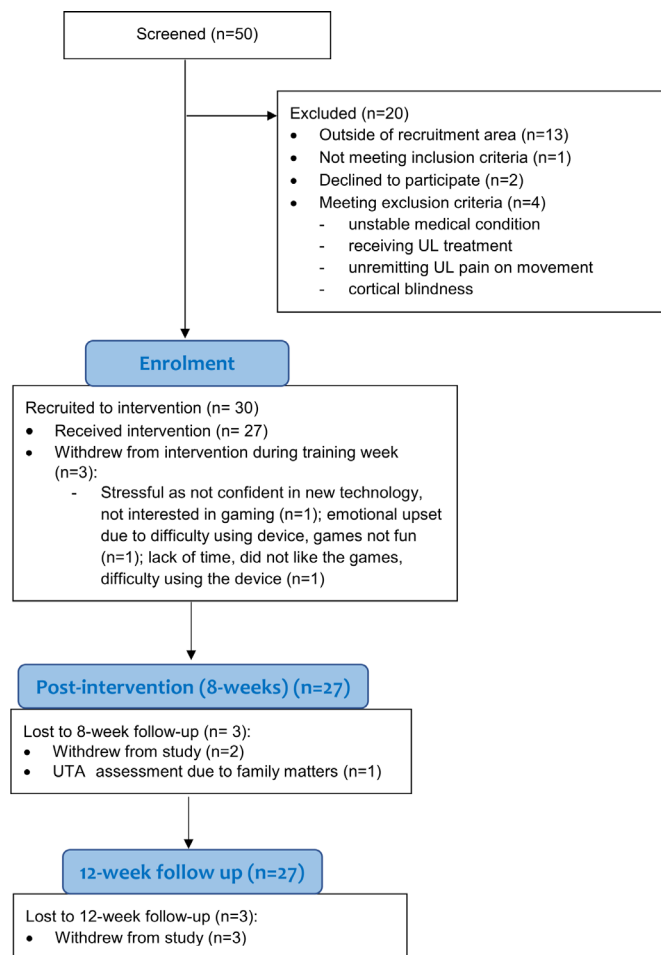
Screened (n=50)

Excluded (n=20)
- Outside of recruitment area (n=13)
- Not meeting inclusion criteria (n=1)
- Declined to participate (n=2)
- Meeting exclusion criteria (n=4)
  - unstable medical condition
  - receiving UL treatment
  - unremitting UL pain on movement
  - cortical blindness

Enrolment

Recruited to intervention (n= 30)
- Received intervention (n= 27)
- Withdrew from intervention during training week (n=3):
  - Stressful as not confident in new technology, not interested in gaming (n=1); emotional upset due to difficulty using device, games not fun (n=1); lack of time, did not like the games, difficulty using the device (n=1)

Post-intervention (8-weeks) (n=27)

Lost to 8-week follow-up (n= 3):
- Withdrew from study (n=2)
- UTA assessment due to family matters (n=1)

12-week follow up (n=27)

Lost to 12-week follow-up (n=3):
- Withdrew from study (n=3)